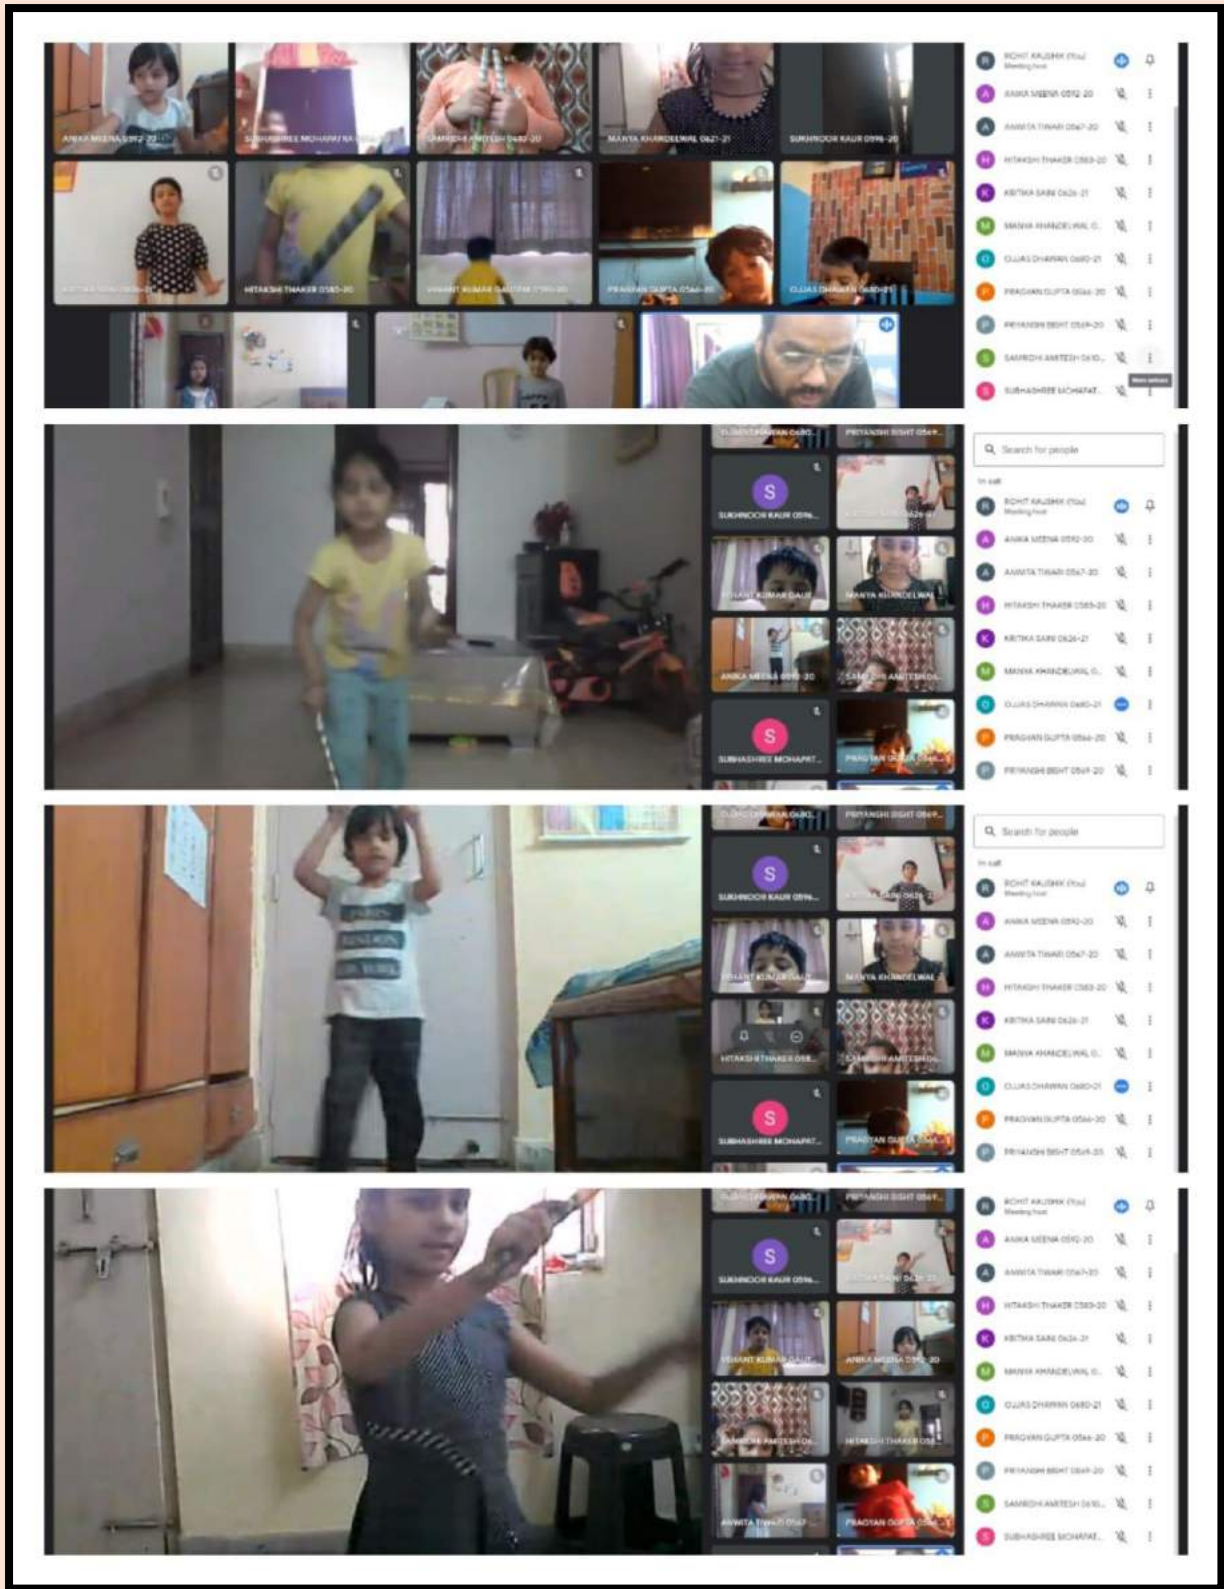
ANIKA MEENA 0592-20
SUBHASHREE MOHAPATRA
SAMRIDHI AMITESH 0610-20
MANYA KHANDELWAL 0621-21
SUKHNOOR KAUR 0596-20
KRITIKA SAINI 0626-21
HITAKSHI THAKER 0585-20
VIHAANT KUMAR GAUTAM
PRAGYAN GUPTA 0566-20
OJJAS DHAWAN 0680-21

ROHIT KAUSHIK (You)
Meeting host
ANIKA MEENA 0592-20
ANWITA TIWARI 0567-20
HITAKSHI THAKER 0585-20
KRITIKA SAINI 0626-21
MANYA KHANDELWAL 0...
OJJAS DHAWAN 0680-21
PRAGYAN GUPTA 0566-20
PRIYANSHI BISHT 0569-20
SAMRIDHI AMITESH 0610...
SUBHASHREE MOHAPAT...

Search for people
In call
ROHIT KAUSHIK (You)
Meeting host
ANIKA MEENA 0592-20
ANWITA TIWARI 0567-20
HITAKSHI THAKER 0585-20
KRITIKA SAINI 0626-21
MANYA KHANDELWAL 0...
OJJAS DHAWAN 0680-21
PRAGYAN GUPTA 0566-20
PRIYANSHI BISHT 0569-20

OJJAS DHAWAN 0680...
PRIYANSHI BISHT 0569...
S
SUKHNOOR KAUR 0596...
KRITIKA SAINI 0626-21
VIHAANT KUMAR GAUT
MANYA KHANDELWAL
ANIKA MEENA 0592-20
SAMRIDHI AMITESH 0...
S
SUBHASHREE MOHAPAT...
PRAGYAN GUPTA 0566...

Search for people
In call
ROHIT KAUSHIK (You)
Meeting host
ANIKA MEENA 0592-20
ANWITA TIWARI 0567-20
HITAKSHI THAKER 0585-20
KRITIKA SAINI 0626-21
MANYA KHANDELWAL 0...
OJJAS DHAWAN 0680-21
PRAGYAN GUPTA 0566-20
PRIYANSHI BISHT 0569-20

OJJAS DHAWAN 0680...
PRIYANSHI BISHT 0569...
S
SUKHNOOR KAUR 0596...
KRITIKA SAINI 0626-21
VIHAANT KUMAR GAUT
MANYA KHANDELWAL
HITAKSHI THAKER 058...
SAMRIDHI AMITESH 0...
S
SUBHASHREE MOHAPAT...
PRAGYAN GUPTA 0566...

PARIS
LONDON
NEW YORK

ROHIT KAUSHIK (You)
Meeting host
ANIKA MEENA 0592-20
ANWITA TIWARI 0567-20
HITAKSHI THAKER 0585-20
KRITIKA SAINI 0626-21
MANYA KHANDELWAL 0...
OJJAS DHAWAN 0680-21
PRAGYAN GUPTA 0566-20
PRIYANSHI BISHT 0569-20
SAMRIDHI AMITESH 0610...
SUBHASHREE MOHAPAT...

OJJAS DHAWAN 0680...
PRIYANSHI BISHT 0569...
S
SUKHNOOR KAUR 0596...
KRITIKA SAINI 0626-21
VIHAANT KUMAR GAUT
ANIKA MEENA 0592-20
SAMRIDHI AMITESH 0...
HITAKSHI THAKER 058...
ANWITA TIWARI 0567
PRAGYAN GUPTA 0566...